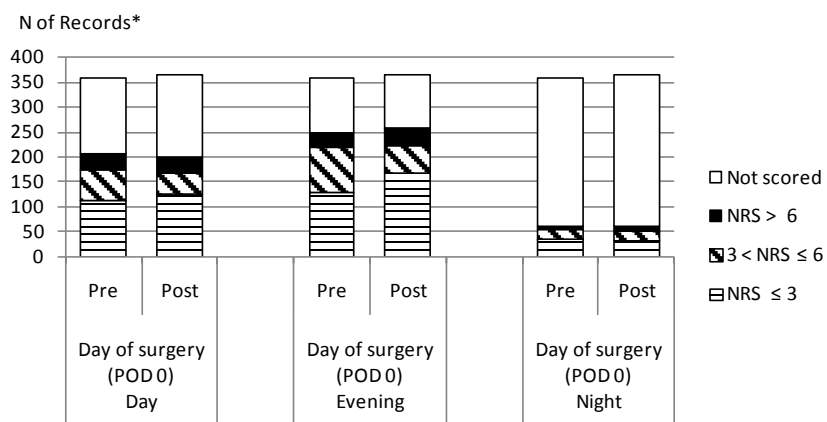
N of Records*

400
350
300
250
200
150
100
50
0

Pre
Post
Day of surgery (POD 0) Day

Pre
Post
Day of surgery (POD 0) Evening

Pre
Post
Day of surgery (POD 0) Night

Not scored
NRS > 6
$3 < NRS \leq 6$
$NRS \leq 3$